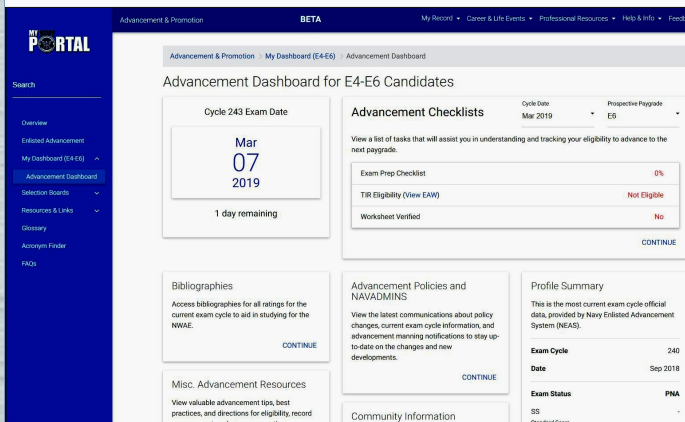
MY PORTAL

Search

Overview
Enlisted Advancement
My Dashboard (E4-E6)
Advancement Dashboard
Selection Boards
Resources & Links
Glossary
Acronym Finder
FAQs

Advancement & Promotion BETA My Record Career & Life Events Professional Resources Help & Info Feedb

Advancement & Promotion > My Dashboard (E4-E6) > Advancement Dashboard

Advancement Dashboard for E4-E6 Candidates

Cycle 243 Exam Date

Mar
07
2019

1 day remaining

Advancement Checklists

Cycle Date
Mar 2019

Prospective Paygrade
E6

View a list of tasks that will assist you in understanding and tracking your eligibility to advance to the next paygrade.

| Exam Prep Checklist | 0% |
|---|---|
| TIR Eligibility (View EAW) | Not Eligible |
| Worksheet Verified | No |

CONTINUE

Bibliographies

Access bibliographies for all ratings for the current exam cycle to aid in studying for the NWAE.

CONTINUE

Misc. Advancement Resources

View valuable advancement tips, best practices, and directions for eligibility, record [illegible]

Advancement Policies and NAVADMINS

View the latest communications about policy changes, current exam cycle information, and advancement manning notifications to stay up-to-date on the changes and new developments.

CONTINUE

Community Information

Profile Summary

This is the most current exam cycle official data, provided by Navy Enlisted Advancement System (NEAS).

| Exam Cycle | 240 |
|---|---|
| Date | Sep 2018 |
| Exam Status | PNA |
| SS | - |

Standard Score